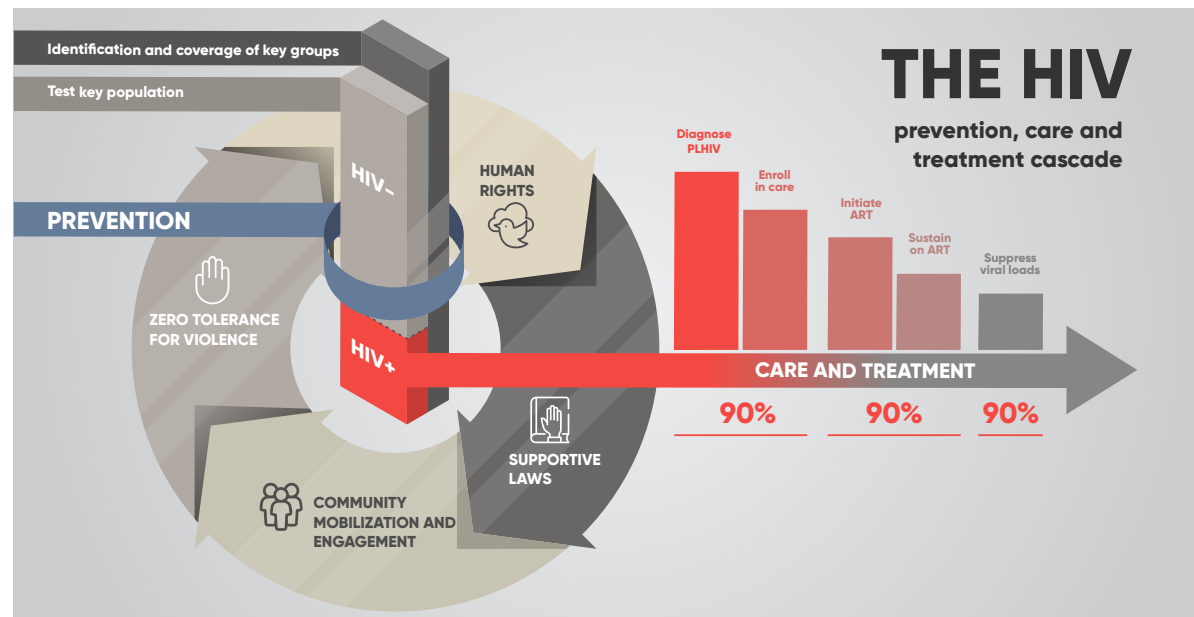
THE HIV

prevention, care and treatment cascade

Identification and coverage of key groups

Test key population

PREVENTION

HIV-

HIV+

HUMAN RIGHTS

ZERO TOLERANCE FOR VIOLENCE

SUPPORTIVE LAWS

COMMUNITY MOBILIZATION AND ENGAGEMENT

Diagnose PLHIV

Enroll in care

Initiate ART

Sustain on ART

Suppress viral loads

CARE AND TREATMENT

90%

90%

90%